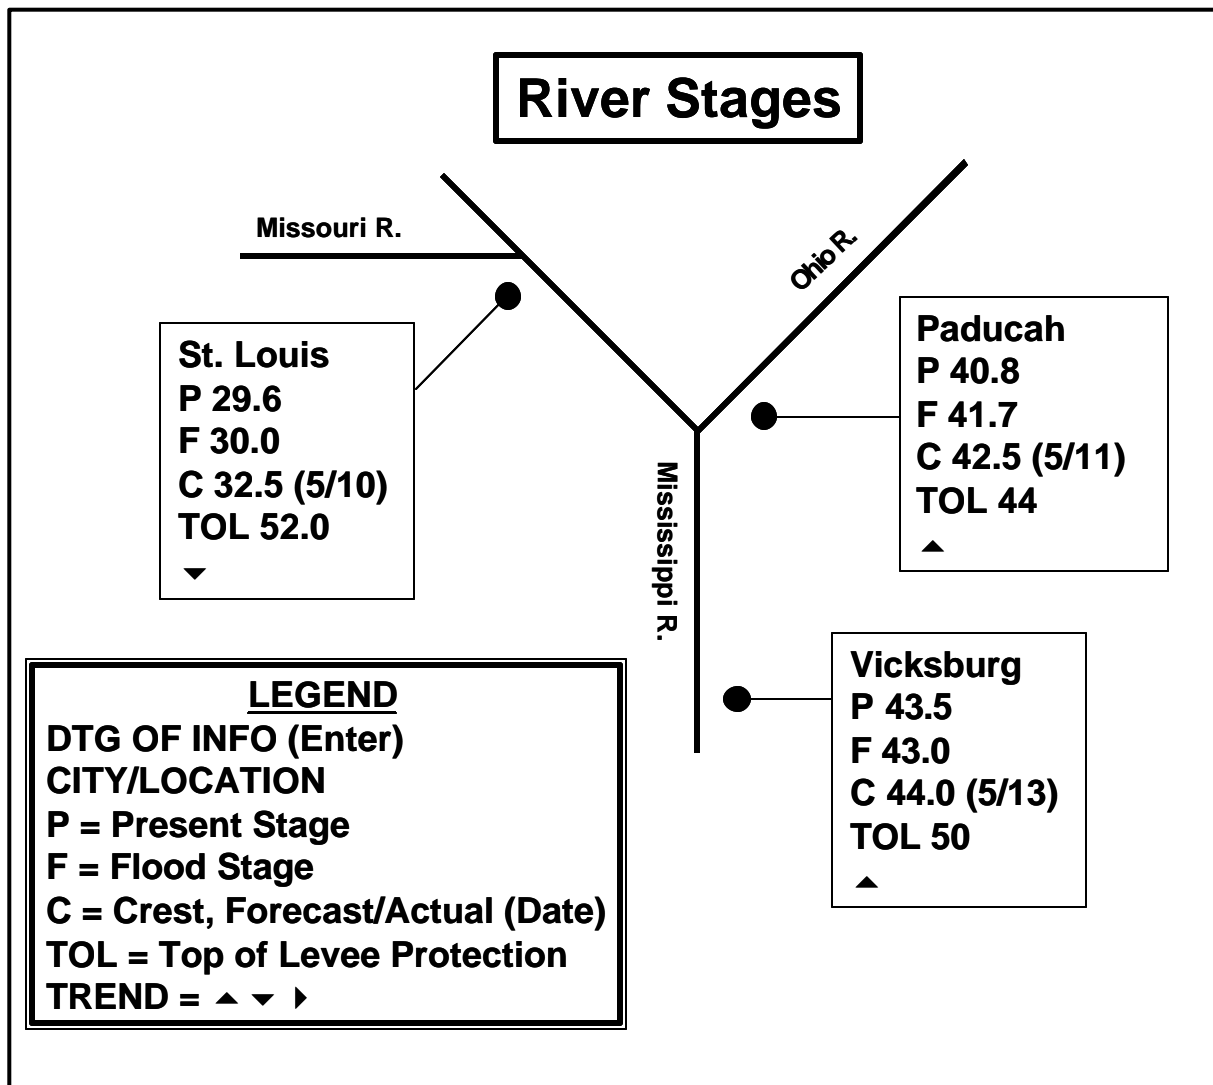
River Stages

Missouri R.

Ohio R.

St. Louis
P 29.6
F 30.0
C 32.5 (5/10)
TOL 52.0
▼

Paducah
P 40.8
F 41.7
C 42.5 (5/11)
TOL 44
▲

Mississippi R.

Vicksburg
P 43.5
F 43.0
C 44.0 (5/13)
TOL 50
▲

LEGEND
DTG OF INFO (Enter)
CITY/LOCATION
P = Present Stage
F = Flood Stage
C = Crest, Forecast/Actual (Date)
TOL = Top of Levee Protection
TREND = ▲ ▼ ▶